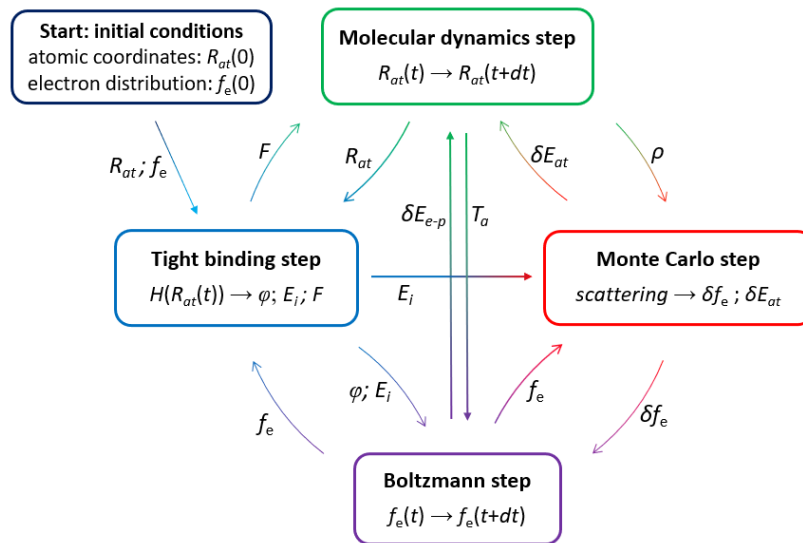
Start: initial conditions
atomic coordinates: $R_{at}(0)$
electron distribution: $f_e(0)$

Molecular dynamics step
$R_{at}(t) \rightarrow R_{at}(t+dt)$

$R_{at}$ ; $f_e$

$F$

$R_{at}$

$\delta E_{e-p}$

$T_a$

$\delta E_{at}$

$\rho$

Tight binding step
$H(R_{at}(t)) \rightarrow \varphi$; $E_i$; $F$

$E_i$

Monte Carlo step
$scattering \rightarrow \delta f_e$ ; $\delta E_{at}$

$\varphi$; $E_i$

$f_e$

$f_e$

$\delta f_e$

Boltzmann step
$f_e(t) \rightarrow f_e(t+dt)$